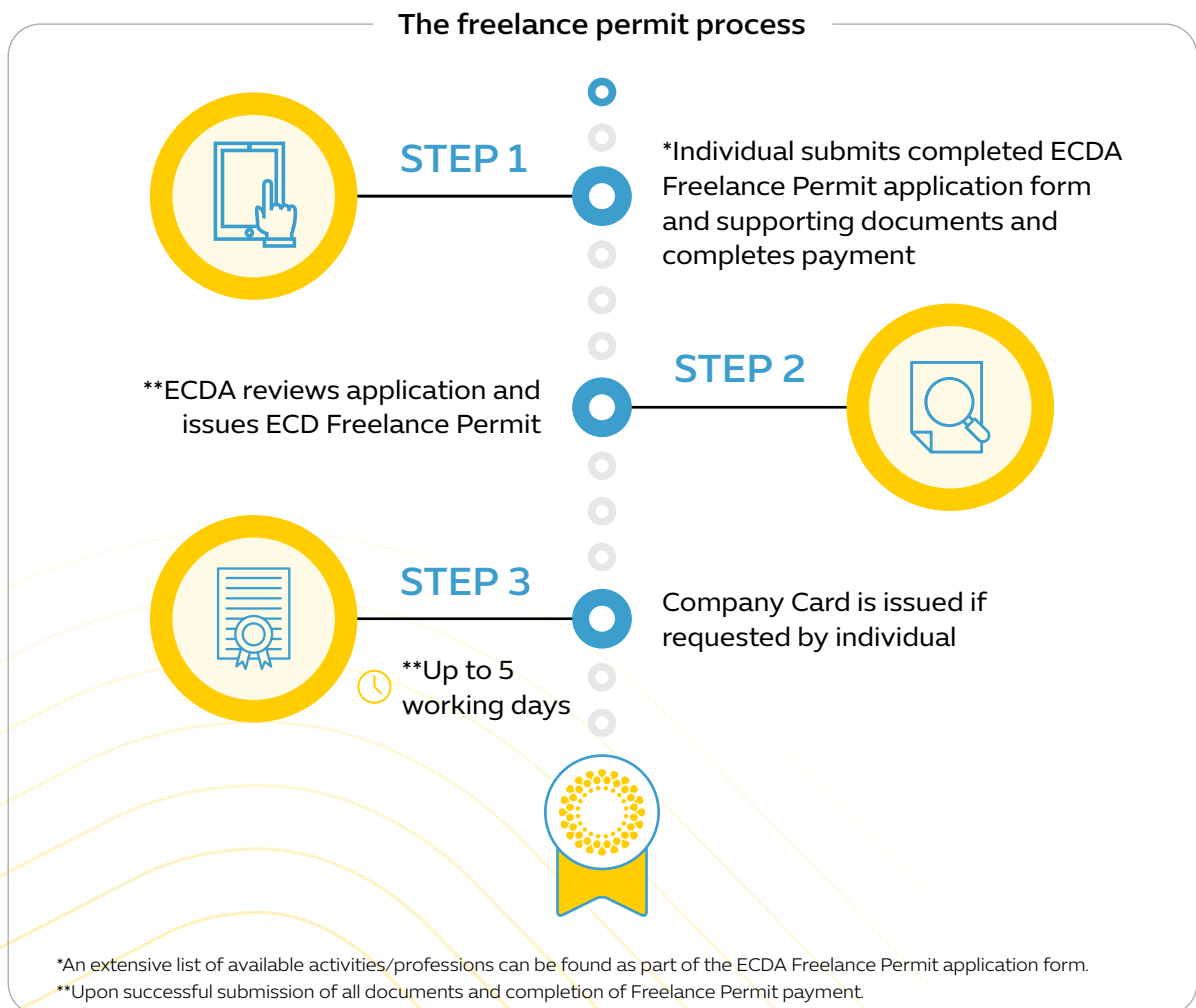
The freelance permit process

STEP 1

*Individual submits completed ECDA Freelance Permit application form and supporting documents and completes payment

**ECDA reviews application and issues ECD Freelance Permit

STEP 2

STEP 3

Company Card is issued if requested by individual

**Up to 5 working days

*An extensive list of available activities/professions can be found as part of the ECDA Freelance Permit application form.
**Upon successful submission of all documents and completion of Freelance Permit payment.